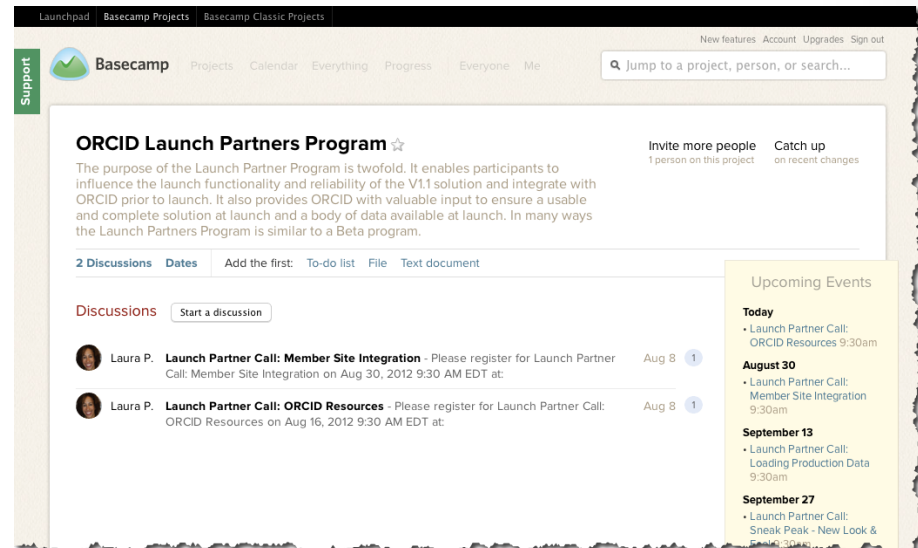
Launchpad Basecamp Projects Basecamp Classic Projects

New features Account Upgrades Sign out

Support

Basecamp Projects Calendar Everything Progress Everyone Me

Jump to a project, person, or search...

ORCID Launch Partners Program ☆

The purpose of the Launch Partner Program is twofold. It enables participants to influence the launch functionality and reliability of the V1.1 solution and integrate with ORCID prior to launch. It also provides ORCID with valuable input to ensure a usable and complete solution at launch and a body of data available at launch. In many ways the Launch Partners Program is similar to a Beta program.

Invite more people
1 person on this project

Catch up
on recent changes

2 Discussions Dates Add the first: To-do list File Text document

Discussions Start a discussion

Laura P. Launch Partner Call: Member Site Integration - Please register for Launch Partner Call: Member Site Integration on Aug 30, 2012 9:30 AM EDT at: Aug 8 1

Laura P. Launch Partner Call: ORCID Resources - Please register for Launch Partner Call: ORCID Resources on Aug 16, 2012 9:30 AM EDT at: Aug 8 1

Upcoming Events

Today
• Launch Partner Call: ORCID Resources 9:30am

August 30
• Launch Partner Call: Member Site Integration 9:30am

September 13
• Launch Partner Call: Loading Production Data 9:30am

September 27
• Launch Partner Call: Sneak Peak - New Look & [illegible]